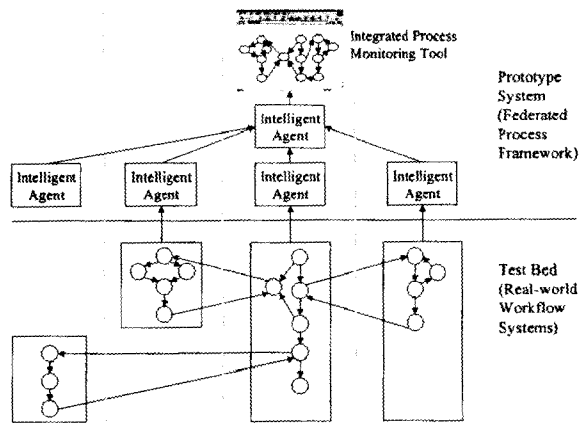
Integrated Process Monitoring Tool

Prototype System (Federated Process Framework)

Intelligent Agent

Intelligent Agent

Intelligent Agent

Intelligent Agent

Intelligent Agent

Test Bed (Real-world Workflow Systems)